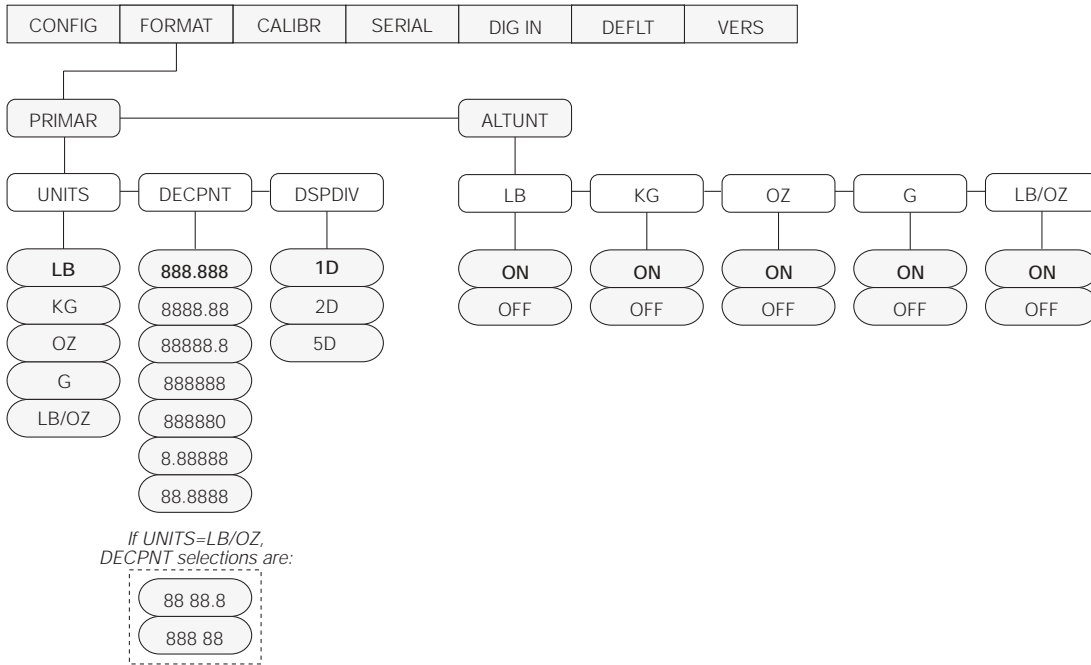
CONFIG FORMAT CALIBR SERIAL DIG IN DEFLT VERS

PRIMAR

UNITS
LB
KG
OZ
G
LB/OZ

DECPNT
888.888
8888.88
88888.8
888888
888880
8.88888
88.8888

If UNITS=LB/OZ, DECPNT selections are:
88 88.8
888 88

DSPDIV
1D
2D
5D

ALTUNT

LB
ON
OFF

KG
ON
OFF

OZ
ON
OFF

G
ON
OFF

LB/OZ
ON
OFF